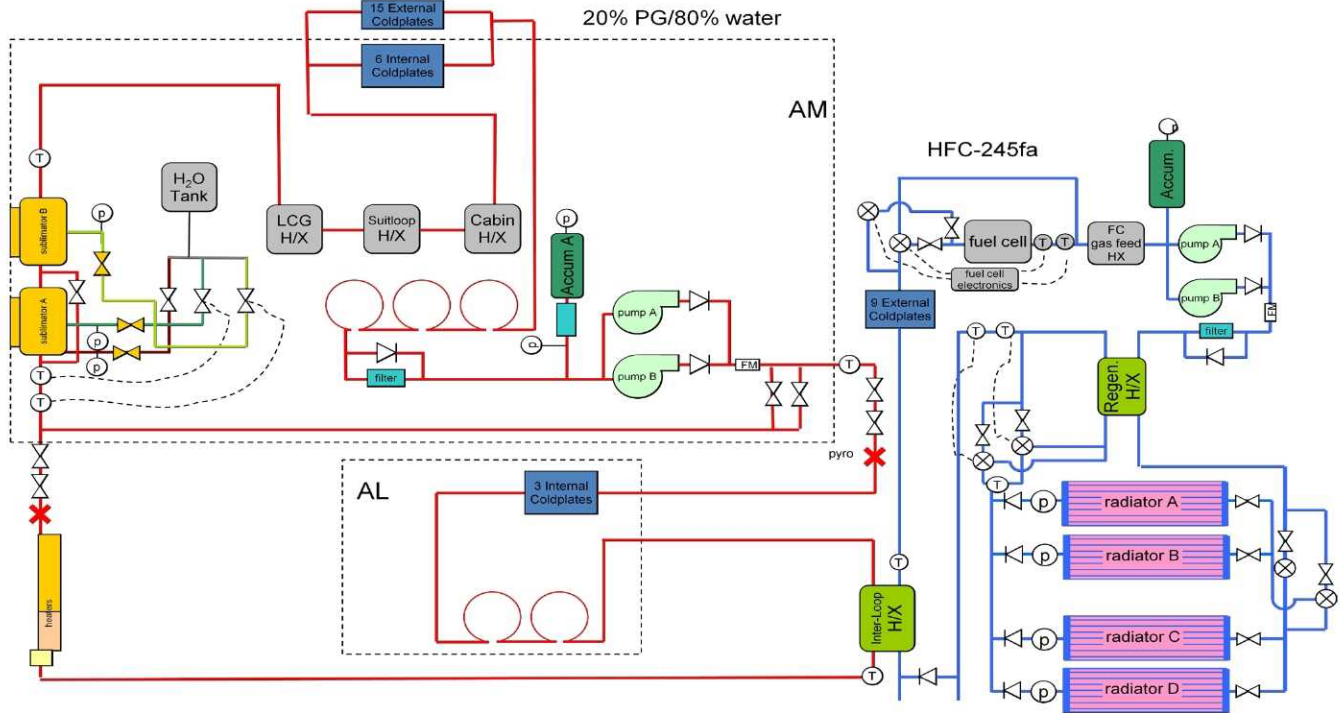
15 External Coldplates

20% PG/80% water

6 Internal Coldplates

AM

T

p

$H_2O$ Tank

sublimator B

LCG H/X

Suitloop H/X

Cabin H/X

p

Accum A

sublimator A

p

p

T

T

pump A

p

filter

pump B

FM

T

pyro

AL

3 Internal Coldplates

heaters

HFC-245fa

p

Accum.

fuel cell

T

T

FC gas feed HX

pump A

fuel cell electronics

pump B

9 External Coldplates

T

T

filter

FM

Regen. H/X

T

p

radiator A

p

radiator B

T

Inter-Loop H/X

p

radiator C

T

p

radiator D